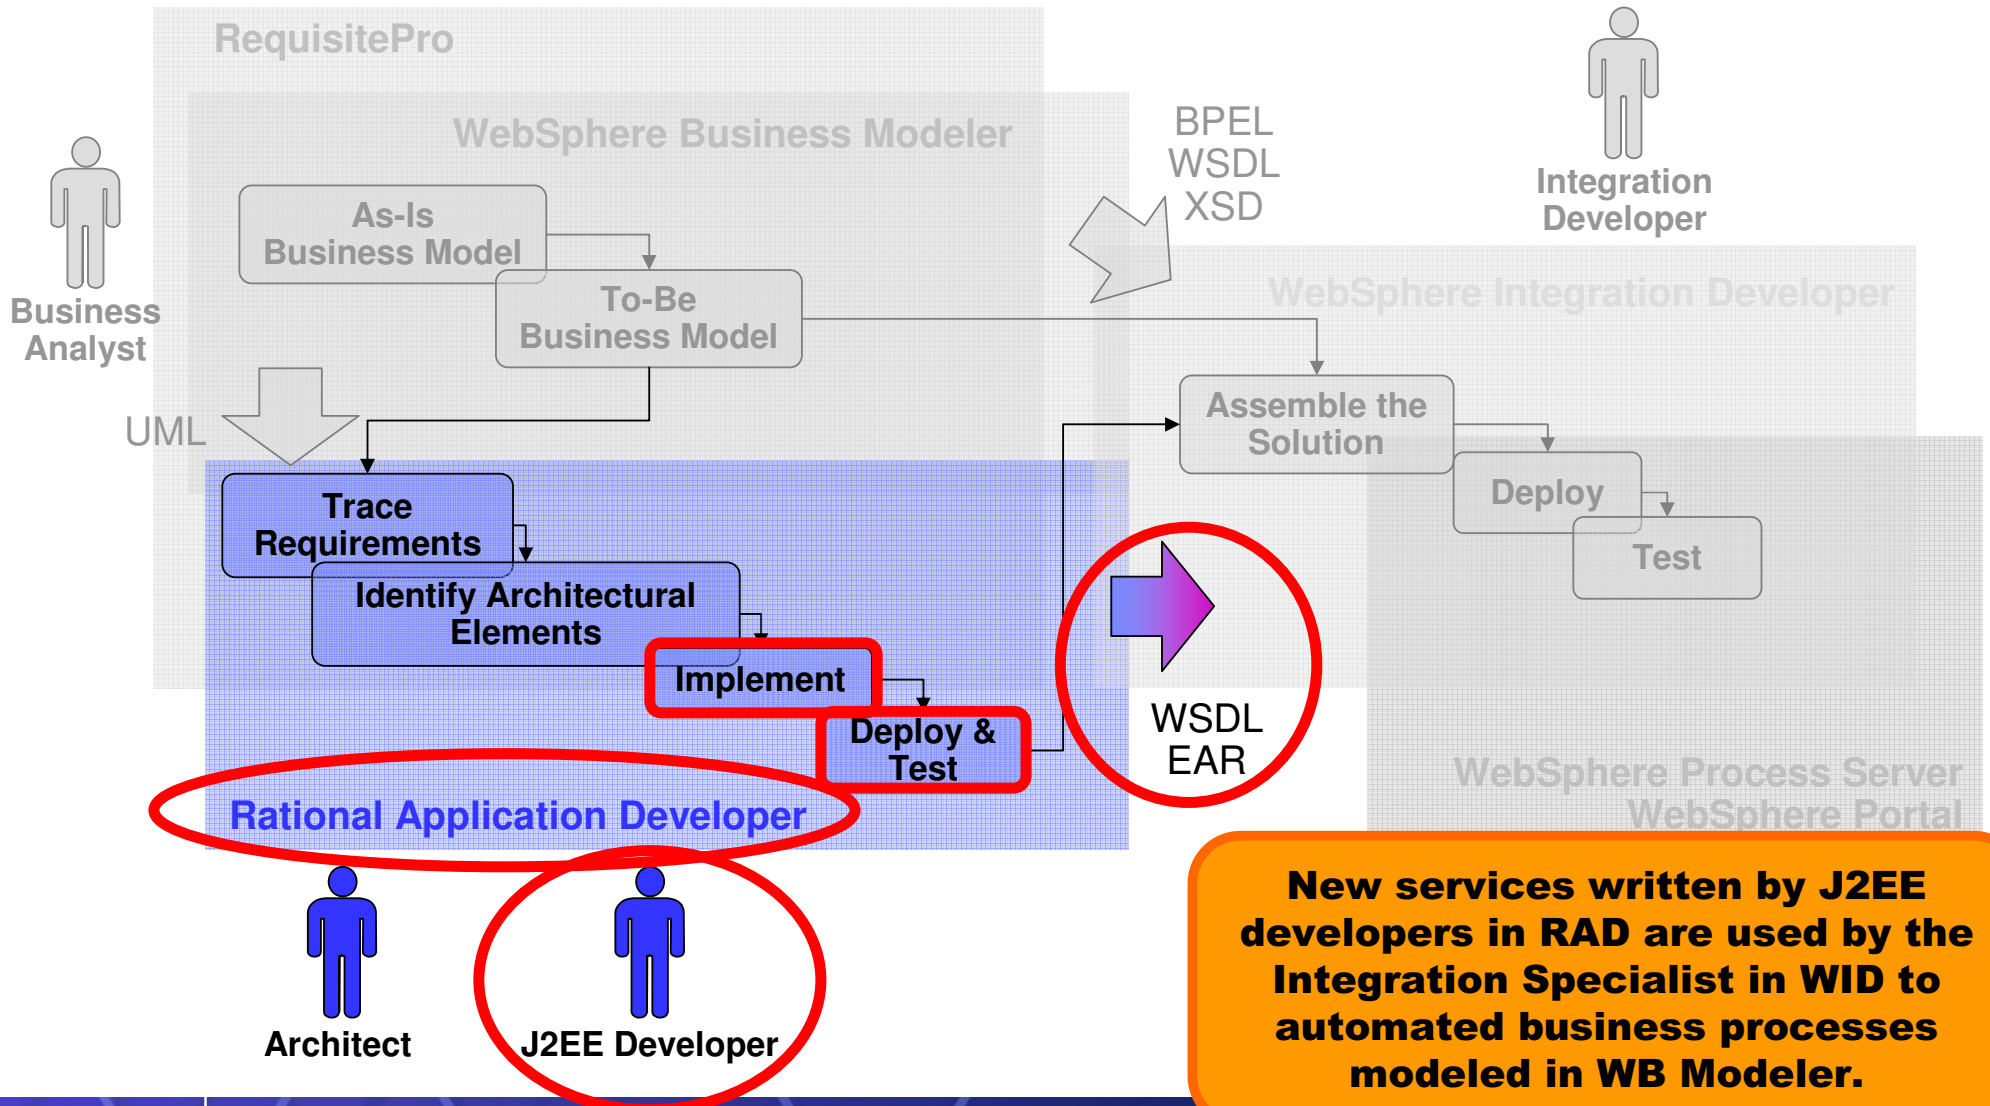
RequisitePro

WebSphere Business Modeler

BPEL
WSDL
XSD

Integration Developer

Business Analyst

As-Is Business Model

To-Be Business Model

WebSphere Integration Developer

UML

Assemble the Solution

Deploy

Test

Trace Requirements

Identify Architectural Elements

Implement

Deploy & Test

WSDL
EAR

WebSphere Process Server
WebSphere Portal

Rational Application Developer

Architect

J2EE Developer

New services written by J2EE developers in RAD are used by the Integration Specialist in WID to automated business processes modeled in WB Modeler.